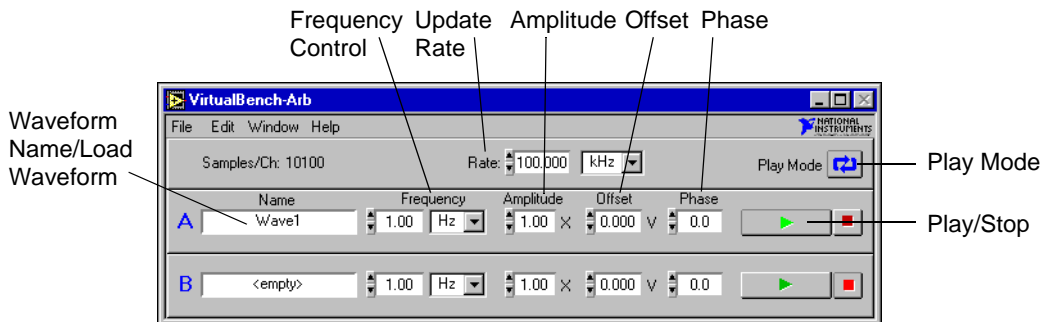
Frequency Control

Update Rate

Amplitude

Offset

Phase

Waveform Name/Load Waveform

VirtualBench-Arb

File Edit Window Help

NATIONAL INSTRUMENTS

Samples/Ch: 10100

Rate: 100.000 kHz

Play Mode

Play Mode

Name

Frequency

Amplitude

Offset

Phase

A Wave1 1.00 Hz 1.00 X 0.000 V 0.0

Play/Stop

B <empty> 1.00 Hz 1.00 X 0.000 V 0.0